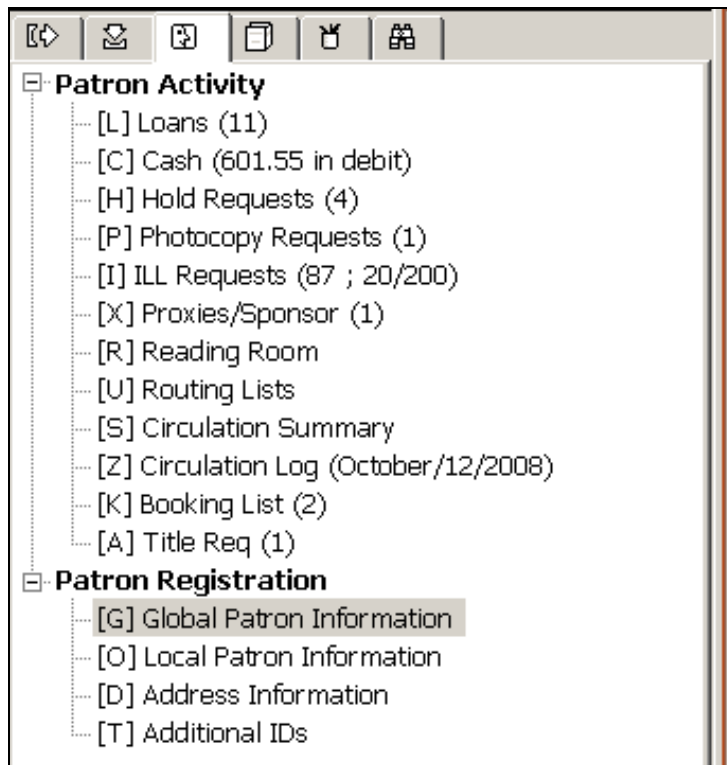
Patron Activity
[L] Loans (11)
[C] Cash (601.55 in debit)
[H] Hold Requests (4)
[P] Photocopy Requests (1)
[I] ILL Requests (87 ; 20/200)
[X] Proxies/Sponsor (1)
[R] Reading Room
[U] Routing Lists
[S] Circulation Summary
[Z] Circulation Log (October/12/2008)
[K] Booking List (2)
[A] Title Req (1)
Patron Registration
[G] Global Patron Information
[O] Local Patron Information
[D] Address Information
[T] Additional IDs